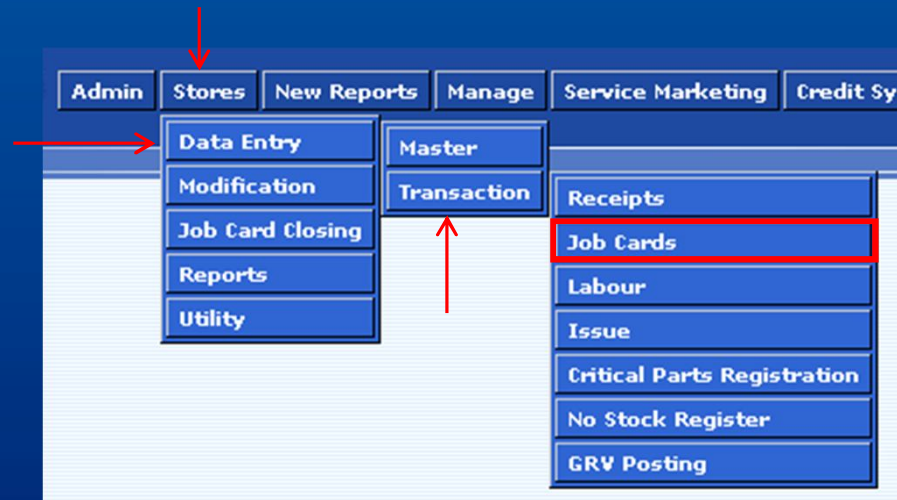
Admin Stores New Reports Manage Service Marketing Credit Sy

Data Entry
Modification
Job Card Closing
Reports
Utility

Master
Transaction

Receipts
Job Cards
Labour
Issue
Critical Parts Registration
No Stock Register
GRV Posting